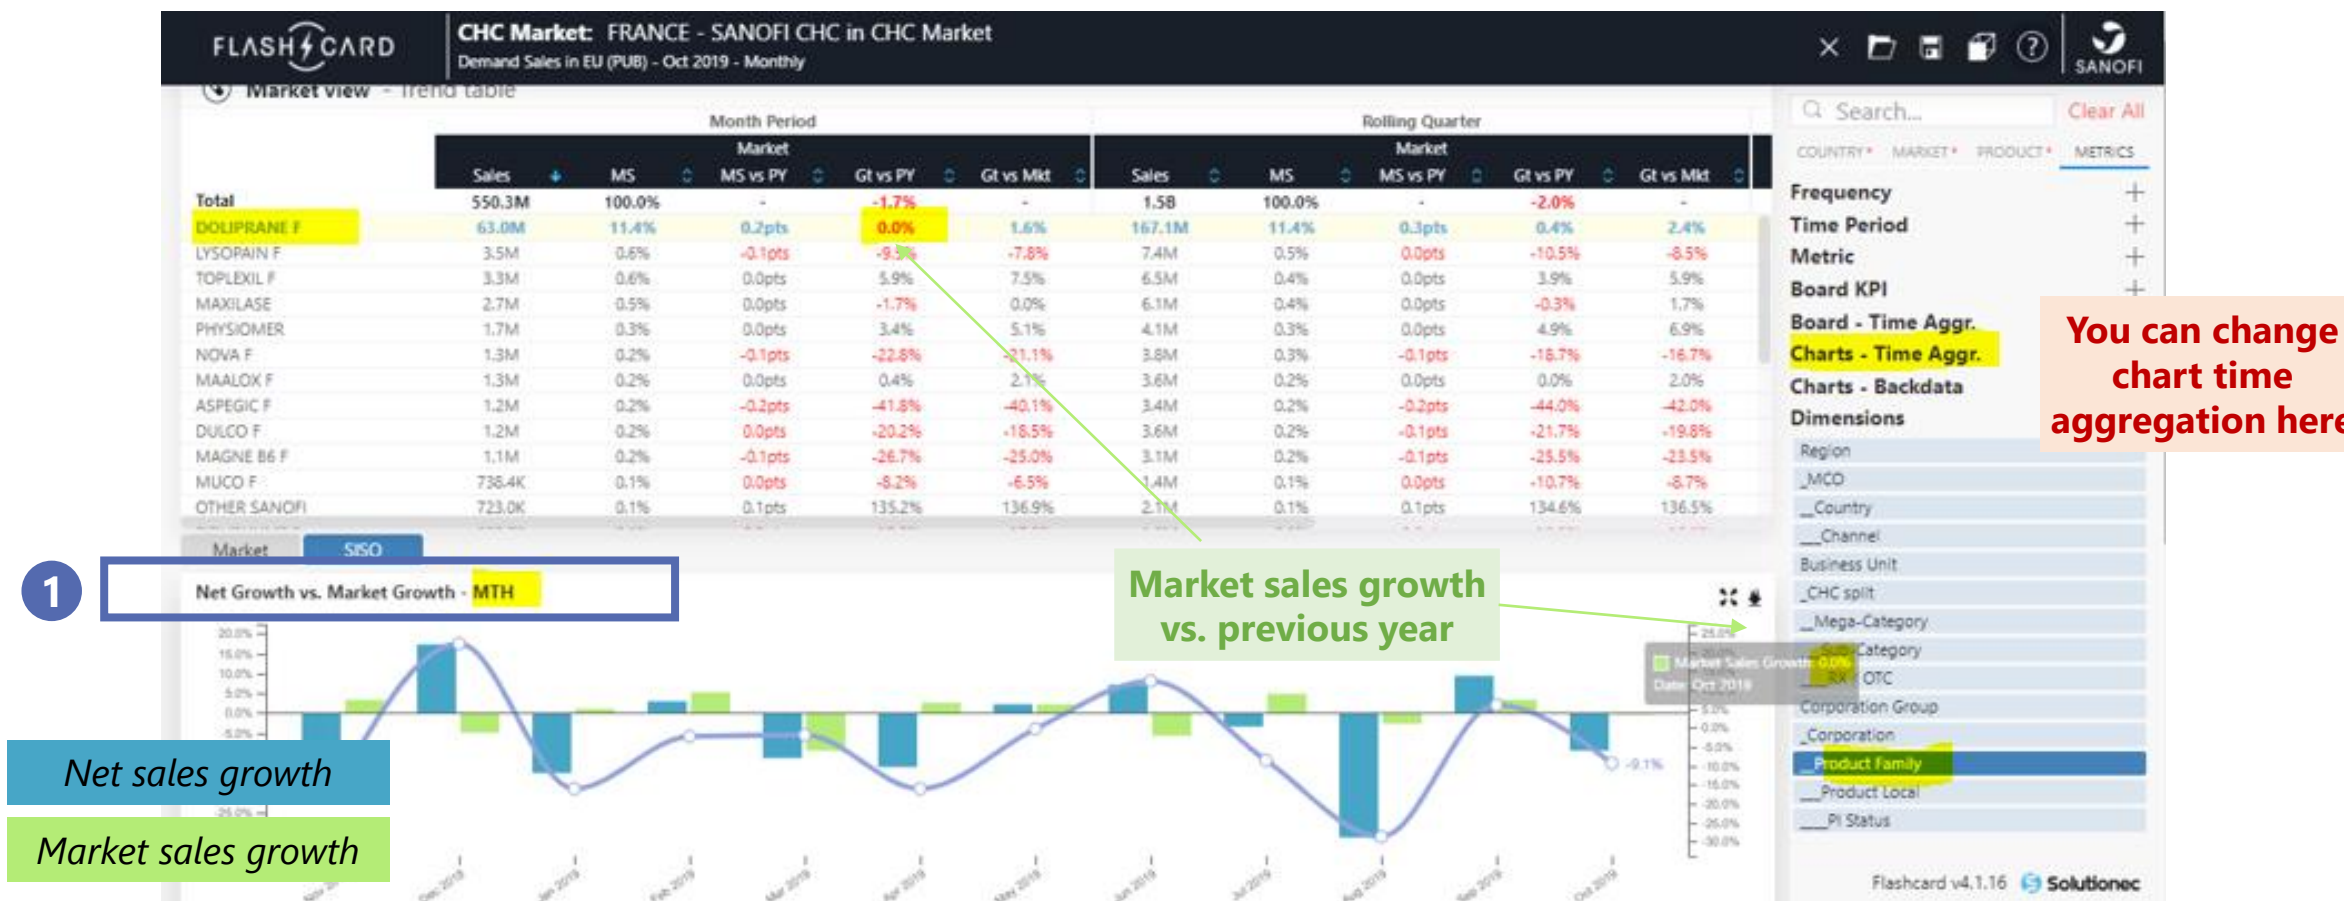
FLASH CARD
CHC Market: FRANCE - SANOFI CHC in CHC Market
Demand Sales in EU (PUB) - Oct 2019 - Monthly

SANOFI

Market view - Trend table

| | Month Period | | | | | Rolling Quarter | | | | |
|---|---|---|---|---|---|---|---|---|---|---|
| | Sales | MS | MS vs PY | Gt vs PY | Gt vs Mkt | Sales | MS | MS vs PY | Gt vs PY | Gt vs Mkt |
| Total | 550.3M | 100.0% | - | -1.7% | - | 1.5B | 100.0% | - | -2.0% | - |
| DOLIPRANE F | 63.0M | 11.4% | 0.2pts | 0.0% | 1.6% | 167.1M | 11.4% | 0.3pts | 0.4% | 2.4% |
| LYSOPAIN F | 3.5M | 0.6% | -0.1pts | -9.5% | -7.8% | 7.4M | 0.5% | 0.0pts | -10.5% | -8.5% |
| TOPLEXIL F | 3.3M | 0.6% | 0.0pts | 5.9% | 7.5% | 6.5M | 0.4% | 0.0pts | 3.9% | 5.9% |
| MAXILASE | 2.7M | 0.5% | 0.0pts | -1.7% | 0.0% | 6.1M | 0.4% | 0.0pts | -0.3% | 1.7% |
| PHYSIOMER | 1.7M | 0.3% | 0.0pts | 3.4% | 5.1% | 4.1M | 0.3% | 0.0pts | 4.9% | 6.9% |
| NOVA F | 1.3M | 0.2% | -0.1pts | -22.8% | -21.1% | 3.8M | 0.3% | -0.1pts | -18.7% | -16.7% |
| MAALOX F | 1.3M | 0.2% | 0.0pts | 0.4% | 2.1% | 3.6M | 0.2% | 0.0pts | 0.0% | 2.0% |
| ASPEGIC F | 1.2M | 0.2% | -0.2pts | -41.8% | -40.1% | 3.4M | 0.2% | -0.2pts | -44.0% | -42.0% |
| DULCO F | 1.2M | 0.2% | 0.0pts | -20.2% | -18.5% | 3.6M | 0.2% | -0.1pts | -21.7% | -19.8% |
| MAGNE B6 F | 1.1M | 0.2% | -0.1pts | -26.7% | -25.0% | 3.1M | 0.2% | -0.1pts | -25.5% | -23.5% |
| MUCO F | 738.4K | 0.1% | 0.0pts | -8.2% | -6.5% | 1.4M | 0.1% | 0.0pts | -10.7% | -8.7% |
| OTHER SANOFI | 723.0K | 0.1% | 0.1pts | 135.2% | 136.9% | 2.1M | 0.1% | 0.1pts | 134.6% | 136.5% |

Market SISO

1
Net Growth vs. Market Growth - MTH

Market sales growth vs. previous year

Market Sales Growth: 0.0%
Date: Oct 2019

-9.1%

Net sales growth
Market sales growth

Nov 2018 Dec 2018 Jan 2019 Feb 2019 Mar 2019 Apr 2019 May 2019 Jun 2019 Jul 2019 Aug 2019 Sep 2019 Oct 2019

Search... Clear All
COUNTRY MARKET PRODUCT METRICS
Frequency
Time Period
Metric
Board KPI
Board - Time Aggr.
Charts - Time Aggr.
Charts - Backdata
Dimensions
Region
_MCO
__Country
__Channel
Business Unit
_CHC split
_Mega-Category
__Sub-Category
___RX / OTC
Corporation Group
_Corporation
__Product Family
___Product Local
___PI Status

You can change chart time aggregation here

Flashcard v4.1.16 Solutionec